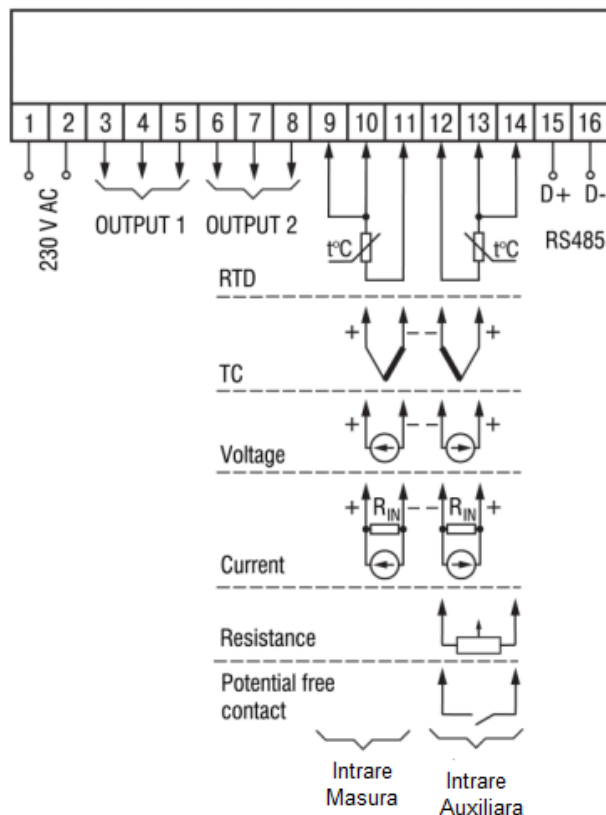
1 2 3 4 5 6 7 8 9 10 11 12 13 14 15 16

230 V AC

OUTPUT 1

OUTPUT 2

t°C

t°C

D+ D-

RS485

RTD

+ - - +

TC

+ - - +

Voltage

+ $R_{IN}$ - - $R_{IN}$ +

Current

Resistance

Potential free contact

Intrare Masura

Intrare Auxiliara